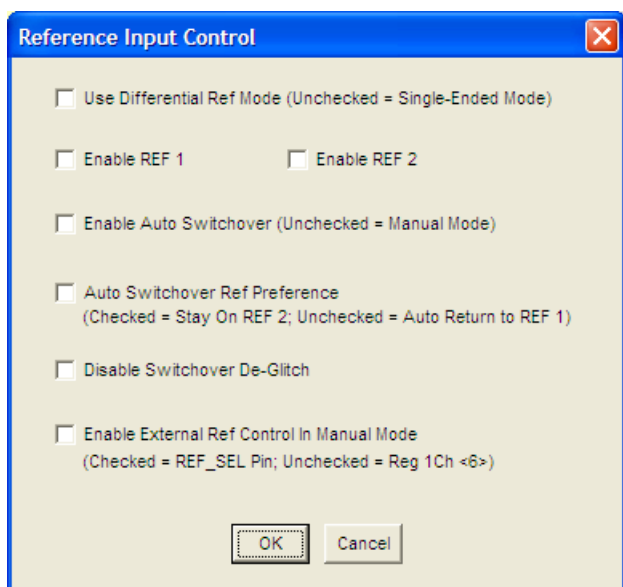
Reference Input Control

Use Differential Ref Mode (Unchecked = Single-Ended Mode)

Enable REF 1

Enable REF 2

Enable Auto Switchover (Unchecked = Manual Mode)

Auto Switchover Ref Preference
(Checked = Stay On REF 2; Unchecked = Auto Return to REF 1)

Disable Switchover De-Glitch

Enable External Ref Control In Manual Mode
(Checked = REF_SEL Pin; Unchecked = Reg 1Ch <6>)

OK

Cancel